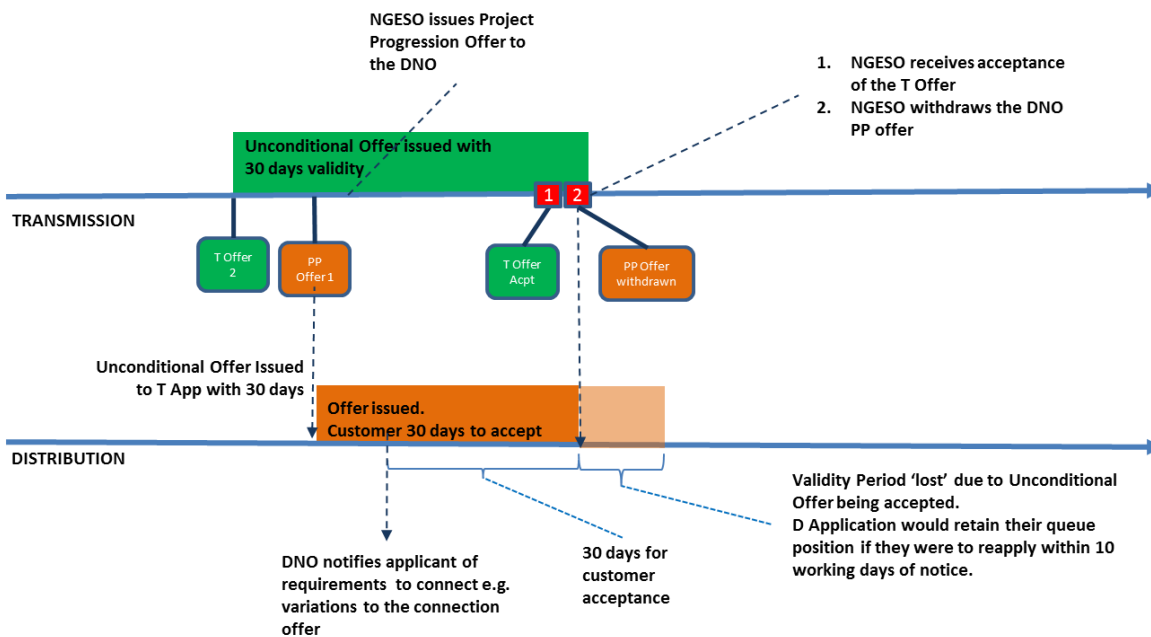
NGESO issues Project Progression Offer to the DNO

1. NGESO receives acceptance of the T Offer
2. NGESO withdraws the DNO PP offer

Unconditional Offer issued with 30 days validity

1

2

TRANSMISSION

T Offer 2

PP Offer 1

T Offer Acpt

PP Offer withdrawn

Unconditional Offer Issued to T App with 30 days

Offer issued. Customer 30 days to accept

DISTRIBUTION

Validity Period 'lost' due to Unconditional Offer being accepted.
D Application would retain their queue position if they were to reapply within 10 working days of notice.

DNO notifies applicant of requirements to connect e.g. variations to the connection offer

30 days for customer acceptance